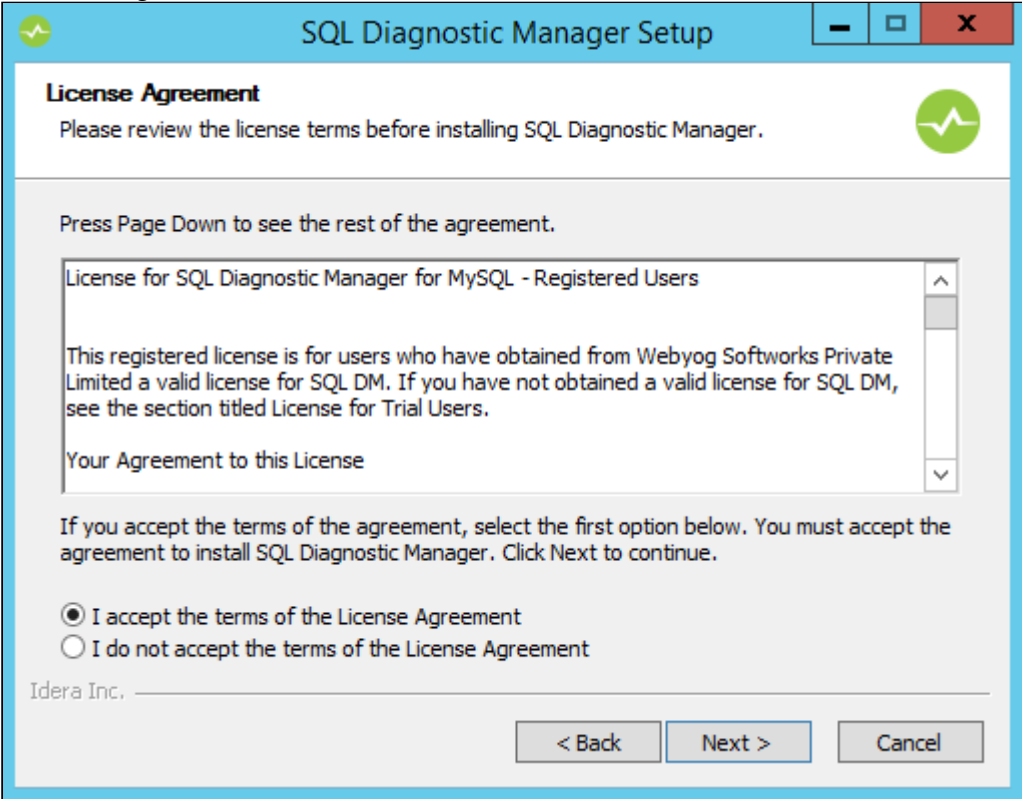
SQL Diagnostic Manager Setup

License Agreement
Please review the license terms before installing SQL Diagnostic Manager.

Press Page Down to see the rest of the agreement.

License for SQL Diagnostic Manager for MySQL - Registered Users

This registered license is for users who have obtained from Webyog Softworks Private Limited a valid license for SQL DM. If you have not obtained a valid license for SQL DM, see the section titled License for Trial Users.

Your Agreement to this License

If you accept the terms of the agreement, select the first option below. You must accept the agreement to install SQL Diagnostic Manager. Click Next to continue.

I accept the terms of the License Agreement
I do not accept the terms of the License Agreement

Idera Inc.

< Back
Next >
Cancel